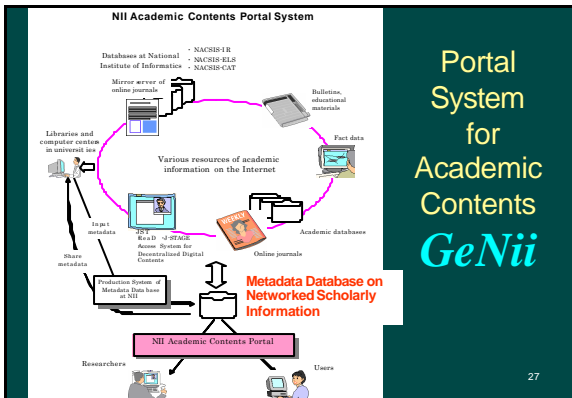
NII Academic Contents Portal System

Databases at National Institute of Informatics
・NACSIS-IR
・NACSIS-ELS
・NACSIS-CAT

Mirror server of online journals

Bulletins, educational materials

Fact data

Libraries and computer centers in universities

Various resources of academic information on the Internet

Academic databases

Online journals

JST ReaD ・J-STAGE
Access System for Decentralized Digital Contents

Input metadata

Share metadata

Production System of Metadata Data base at NII

Metadata Database on Networked Scholarly Information

NII Academic Contents Portal

Researchers

Users

Portal System for Academic Contents

GeNii

27